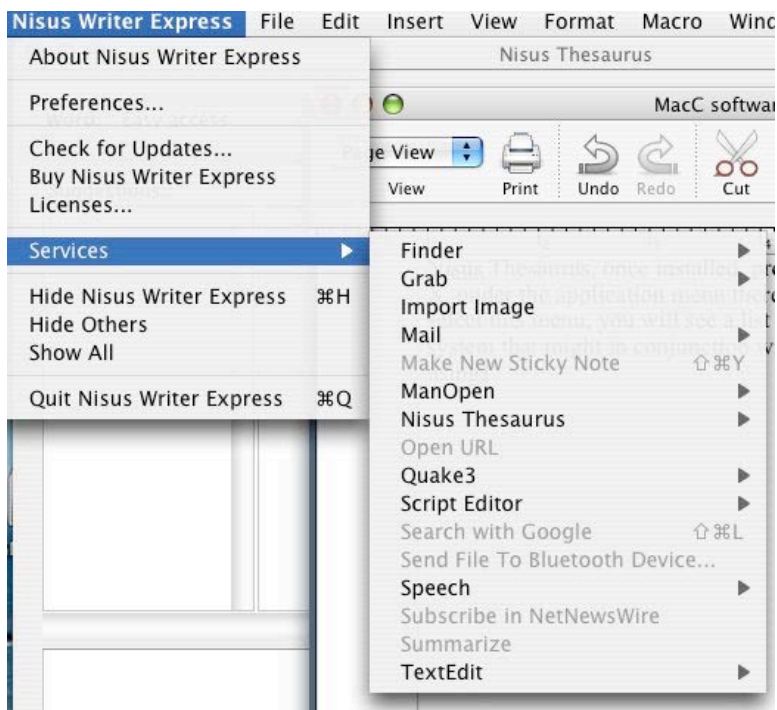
Nisus Writer Express File Edit Insert View Format Macro Winc

About Nisus Writer Express

Preferences...

Check for Updates...
Buy Nisus Writer Express
Licenses...

Services

Hide Nisus Writer Express ⌘H
Hide Others
Show All

Quit Nisus Writer Express ⌘Q

Nisus Thesaurus

MacC softwa

ge View

View Print Undo Redo Cut

Finder
Grab
Import Image
Mail
Make New Sticky Note ⇧⌘Y
ManOpen
Nisus Thesaurus
Open URL
Quake3
Script Editor
Search with Google ⇧⌘L
Send File To Bluetooth Device...
Speech
Subscribe in NetNewsWire
Summarize
TextEdit